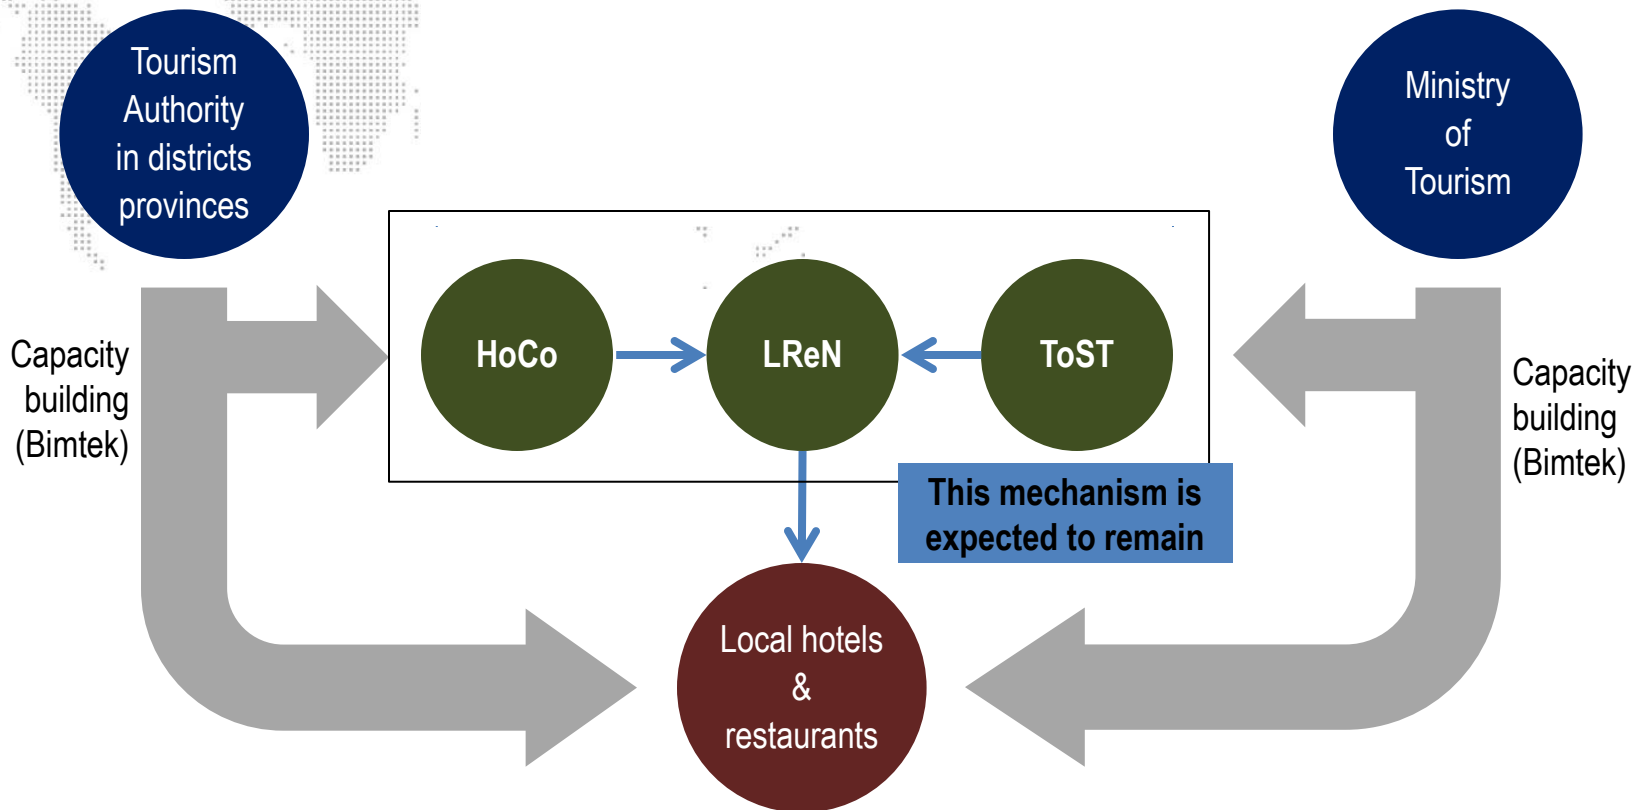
Tourism Authority in districts provinces

Ministry of Tourism

Capacity building (Bimtek)

HoCo

LReN

ToST

Capacity building (Bimtek)

This mechanism is expected to remain

Local hotels & restaurants